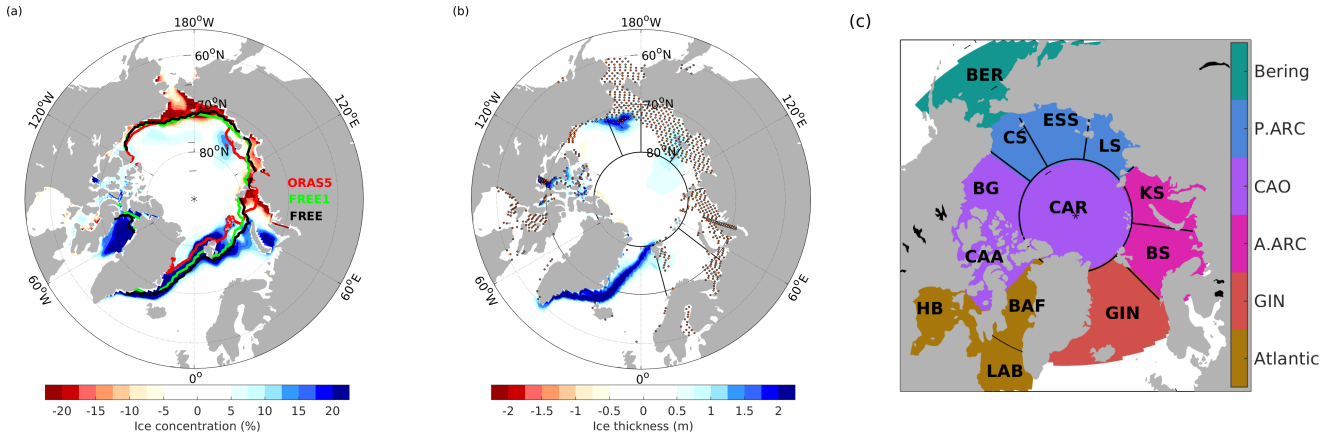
(a)

180°W

60°N

70°N

80°N

120°W

120°E

ORAS5
FREE1
FREE

60°W

60°E

0°

-20 -15 -10 -5 0 5 10 15 20
Ice concentration (%)

(b)

180°W

60°N

70°N

80°N

120°W

120°E

60°W

60°E

0°

-2 -1.5 -1 -0.5 0 0.5 1 1.5 2
Ice thickness (m)

(c)

BER

CS

ESS

LS

BG

CAR

KS

BS

CAA

HB

BAF

GIN

LAB

Bering

P.ARC

CAO

A.ARC

GIN

Atlantic